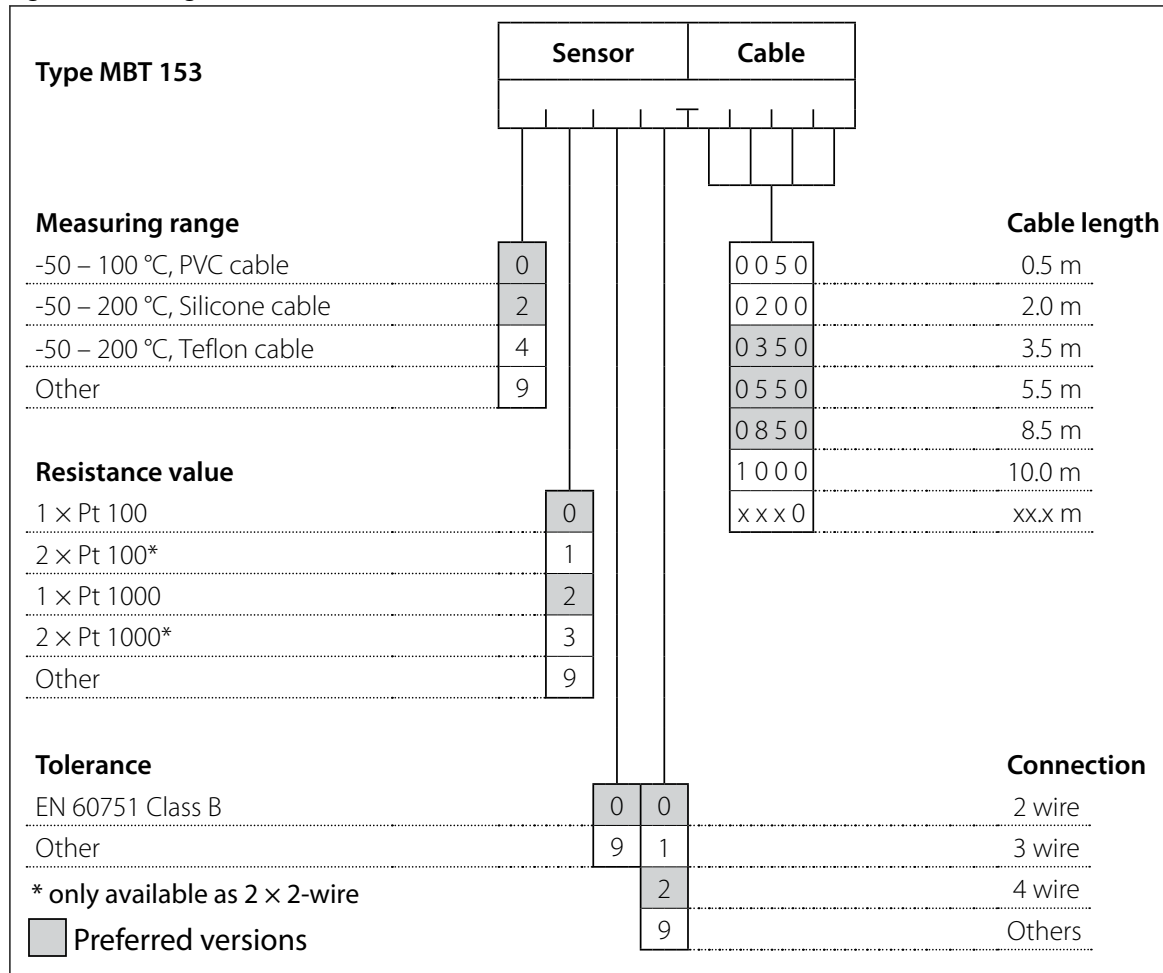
Type MBT 153

| Sensor | Cable |
|---|---|

Measuring range

| | |
|---|---|
| -50 – 100 °C, PVC cable | 0 |
| -50 – 200 °C, Silicone cable | 2 |
| -50 – 200 °C, Teflon cable | 4 |
| Other | 9 |

Cable length

| | |
|---|---|
| 0 0 5 0 | 0.5 m |
| 0 2 0 0 | 2.0 m |
| 0 3 5 0 | 3.5 m |
| 0 5 5 0 | 5.5 m |
| 0 8 5 0 | 8.5 m |
| 1 0 0 0 | 10.0 m |
| x x x 0 | xx.x m |

Resistance value

| | |
|---|---|
| 1 × Pt 100 | 0 |
| 2 × Pt 100* | 1 |
| 1 × Pt 1000 | 2 |
| 2 × Pt 1000* | 3 |
| Other | 9 |

Tolerance

| | |
|---|---|
| EN 60751 Class B | 0 |
| Other | 9 |

Connection

| | |
|---|---|
| 0 | 2 wire |
| 1 | 3 wire |
| 2 | 4 wire |
| 9 | Others |

* only available as 2 × 2-wire

Preferred versions